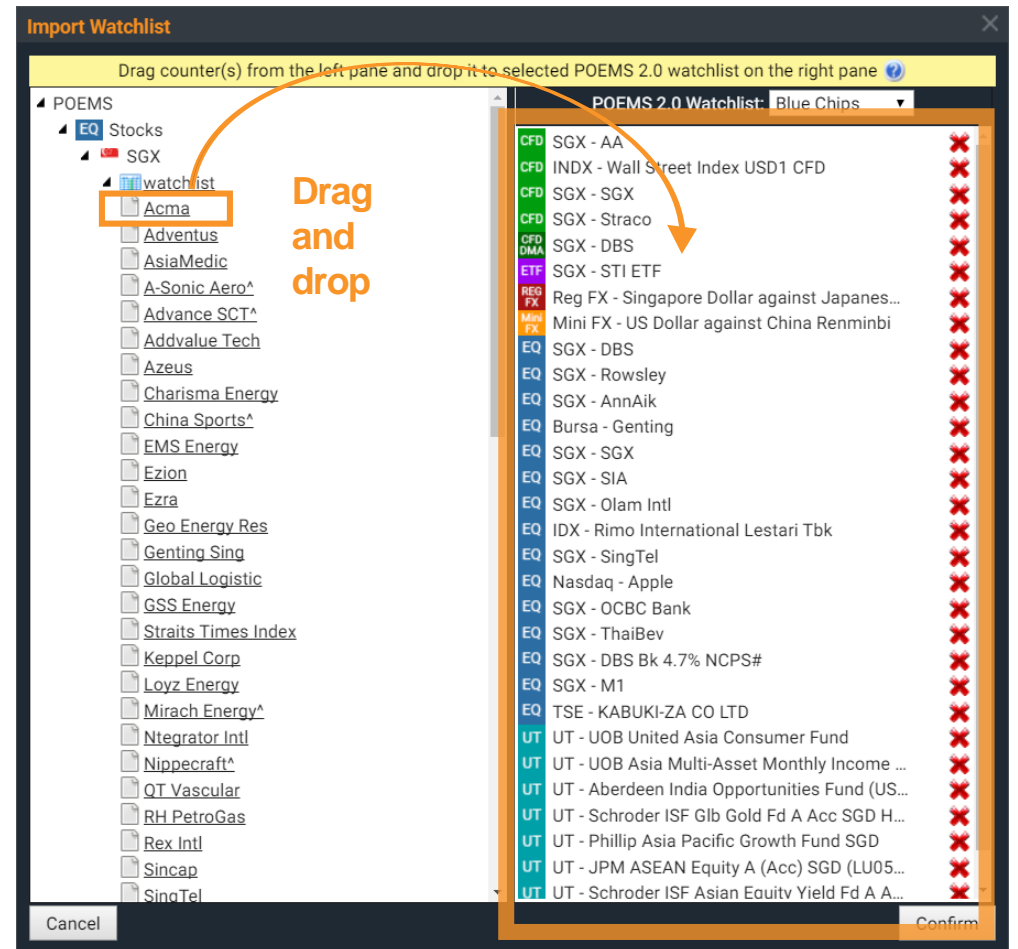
Import Watchlist

Drag counter(s) from the left pane and drop it to selected POEMS 2.0 watchlist on the right pane

POEMS
EQ Stocks
SGX
watchlist
Acma
Adventus
AsiaMedic
A-Sonic Aero^
Advance SCT^
Addvalue Tech
Azeus
Charisma Energy
China Sports^
EMS Energy
Ezion
Ezra
Geo Energy Res
Genting Sing
Global Logistic
GSS Energy
Straits Times Index
Keppel Corp
Loyz Energy
Mirach Energy^
Ntegrator Intl
Nippecraft^
QT Vascular
RH PetroGas
Rex Intl
Sincap
SingTel

Drag and drop

POEMS 2.0 Watchlist: Blue Chips

CFD SGX - AA
CFD INDX - Wall Street Index USD1 CFD
CFD SGX - SGX
CFD SGX - Straco
CFD DMA SGX - DBS
ETF SGX - STI ETF
REG FX Reg FX - Singapore Dollar against Japanes...
Mini FX Mini FX - US Dollar against China Renminbi
EQ SGX - DBS
EQ SGX - Rowsley
EQ SGX - AnnAik
EQ Bursa - Genting
EQ SGX - SGX
EQ SGX - SIA
EQ SGX - Olam Intl
EQ IDX - Rimo International Lestari Tbk
EQ SGX - SingTel
EQ Nasdaq - Apple
EQ SGX - OCBC Bank
EQ SGX - ThaiBev
EQ SGX - DBS Bk 4.7% NCPS#
EQ SGX - M1
EQ TSE - KABUKI-ZA CO LTD
UT UT - UOB United Asia Consumer Fund
UT UT - UOB Asia Multi-Asset Monthly Income ...
UT UT - Aberdeen India Opportunities Fund (US...
UT UT - Schroder ISF Glb Gold Fd A Acc SGD H...
UT UT - Phillip Asia Pacific Growth Fund SGD
UT UT - JPM ASEAN Equity A (Acc) SGD (LU05...
UT UT - Schroder ISF Asian Equity Yield Fd A A...

Cancel
Confirm